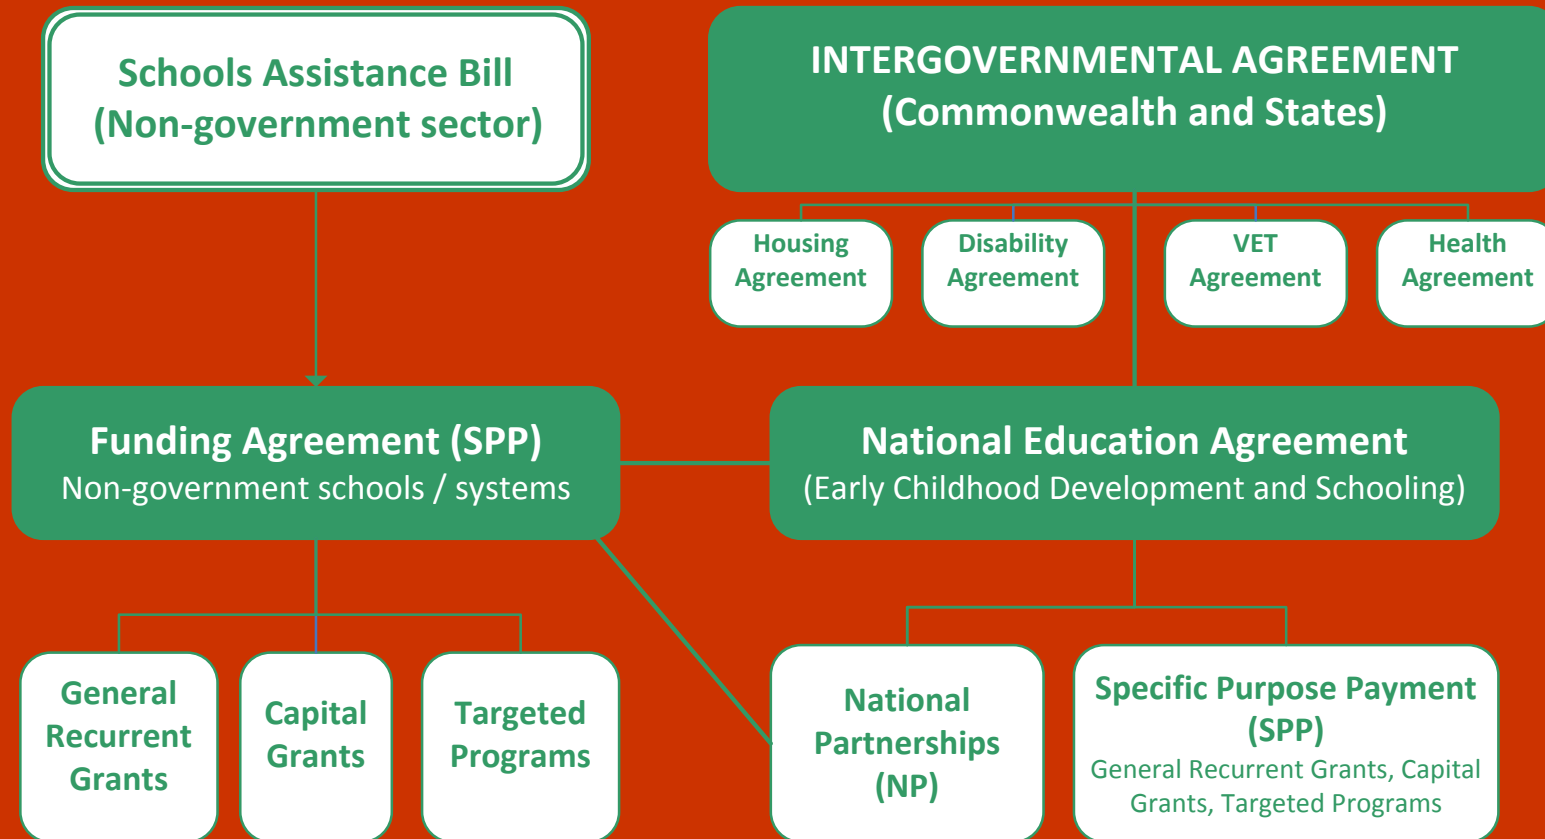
Schools Assistance Bill
(Non-government sector)

INTERGOVERNMENTAL AGREEMENT
(Commonwealth and States)

Housing Agreement

Disability Agreement

VET Agreement

Health Agreement

Funding Agreement (SPP)
Non-government schools / systems

National Education Agreement
(Early Childhood Development and Schooling)

General Recurrent Grants

Capital Grants

Targeted Programs

National Partnerships (NP)

Specific Purpose Payment (SPP)
General Recurrent Grants, Capital Grants, Targeted Programs